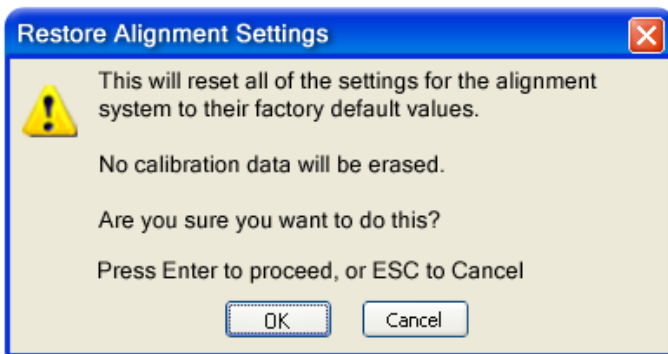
Restore Alignment Settings

This will reset all of the settings for the alignment system to their factory default values.

No calibration data will be erased.

Are you sure you want to do this?

Press Enter to proceed, or ESC to Cancel

OK

Cancel